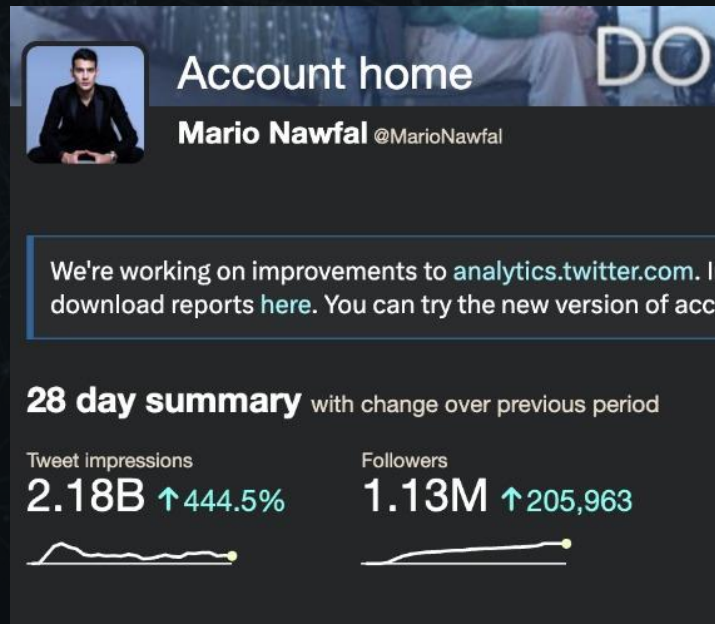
DO

Account home

Mario Nawfal @MarioNawfal

We're working on improvements to analytics.twitter.com. I download reports here. You can try the new version of acc

28 day summary with change over previous period

Tweet impressions
2.18B ↑444.5%

Followers
1.13M ↑205,963